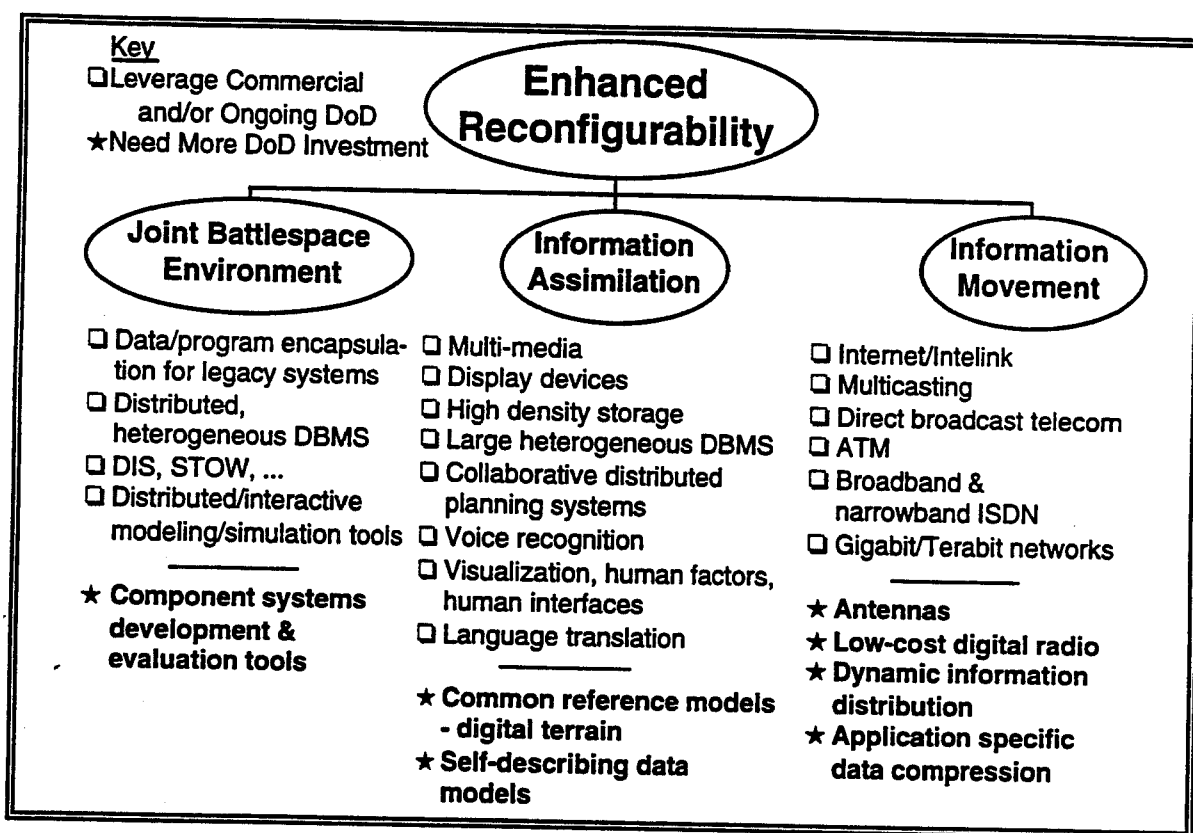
Key
❑ Leverage Commercial and/or Ongoing DoD
★ Need More DoD Investment

Enhanced Reconfigurability

Joint Battlespace Environment

❑ Data/program encapsulation for legacy systems
❑ Distributed, heterogeneous DBMS
❑ DIS, STOW, ...
❑ Distributed/interactive modeling/simulation tools

★ Component systems development & evaluation tools

Information Assimilation

❑ Multi-media
❑ Display devices
❑ High density storage
❑ Large heterogeneous DBMS
❑ Collaborative distributed planning systems
❑ Voice recognition
❑ Visualization, human factors, human interfaces
❑ Language translation

★ Common reference models - digital terrain
★ Self-describing data models

Information Movement

❑ Internet/Intelink
❑ Multicasting
❑ Direct broadcast telecom
❑ ATM
❑ Broadband & narrowband ISDN
❑ Gigabit/Terabit networks

★ Antennas
★ Low-cost digital radio
★ Dynamic information distribution
★ Application specific data compression